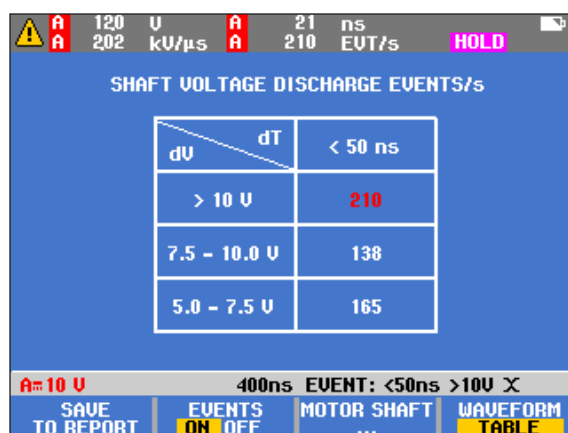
A 120 V A 21 ns
A 202 kV/µs A 210 EVT/s HOLD

SHAFT VOLTAGE DISCHARGE EVENTS/s

| dV \ dT | < 50 ns |
|---|---|
| > 10 V | 210 |
| 7.5 – 10.0 V | 138 |
| 5.0 – 7.5 V | 165 |

A≃10 V 400ns EVENT: <50ns >10V X

SAVE TO REPORT | EVENTS ON OFF | MOTOR SHAFT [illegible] | WAVEFORM TABLE